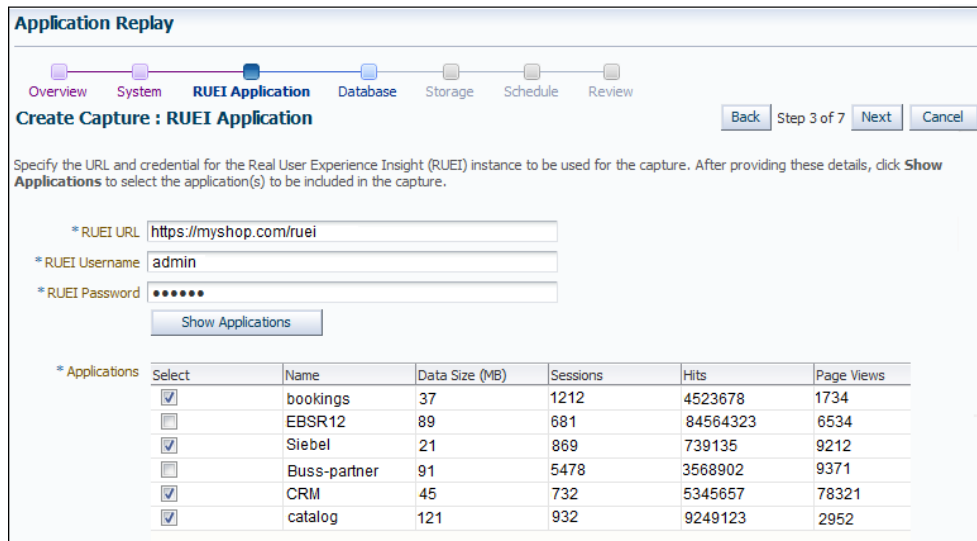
Application Replay

Overview System RUEI Application Database Storage Schedule Review

Create Capture : RUEI Application

Back Step 3 of 7 Next Cancel

Specify the URL and credential for the Real User Experience Insight (RUEI) instance to be used for the capture. After providing these details, click Show Applications to select the application(s) to be included in the capture.

* RUEI URL https://myshop.com/ruei

* RUEI Username admin

* RUEI Password ●●●●●●

Show Applications

* Applications

| Select | Name | Data Size (MB) | Sessions | Hits | Page Views |
|---|---|---|---|---|---|
| ☑ | bookings | 37 | 1212 | 4523678 | 1734 |
| ☐ | EBSR12 | 89 | 681 | 84564323 | 6534 |
| ☑ | Siebel | 21 | 869 | 739135 | 9212 |
| ☐ | Buss-partner | 91 | 5478 | 3568902 | 9371 |
| ☑ | CRM | 45 | 732 | 5345657 | 78321 |
| ☑ | catalog | 121 | 932 | 9249123 | 2952 |